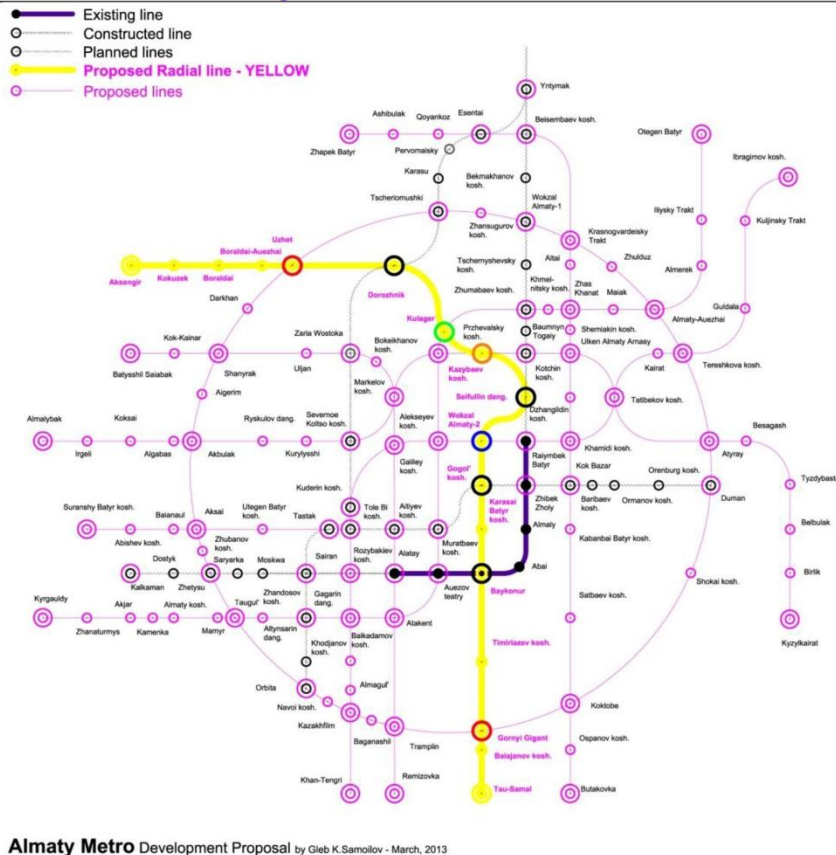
Existing line
Constructed line
Planned lines
Proposed Radial line - YELLOW
Proposed lines

Yntymak
Ashibulak
Qoyankoz
Esentai
Beisembaev kosh.
Otegen Batyr
Zhapek Batyr
Pervomaisky
Ibragimov kosh.
Karasu
Bekmakhanov kosh.
Ilyisky Trakt
Kuljinsky Trakt
Wokzal Almaty-1
Tscheriomushki
Zhansugurov kosh.
Krasnogvardeisky Trakt
Uzhet
Boraldai-Auezhai
Tschernyshevsky kosh.
Altai
Zhulduz
Almerek
Aksengir
Kokuzek
Boraldai
Dorozhnik
Zhumabaev kosh.
Khmelnitsky kosh.
Zhas Khanat
Maiak
Guldala
Darkhan
Kulager
Przhevalsky kosh.
Baumnyn Togaiy
Sheniakin kosh.
Almaty-Auezhai
Zaria Wostoka
Bokeikhanov kosh.
Ulken Almaty Amasy
Kok-Kainar
Kazybaev kosh.
Kotchin kosh.
Kairat
Tereshkova kosh.
Batysshil Saiabak
Shanyrak
Uljan
Markelov kosh.
Seifullin dang.
Aigerim
Dzhangildin kosh.
Tatibekov kosh.
Almalybak
Koksai
Ryskulov dang.
Severnoe Koltso kosh.
Alekseyev kosh.
Wokzal Almaty-2
Besagash
Irgeli
Algabas
Akbulak
Kurylysshi
Khamidi kosh.
Atyray
Galiley kosh.
Raiymbek Batyr
Kok Bazar
Orenburg kosh.
Tyzdybastau
Gogol' kosh.
Kuderin kosh.
Tole Bi kosh.
Aitiyev kosh.
Zhibek Zholy
Beribaev kosh.
Ormanov kosh.
Duman
Suranshy Batyr kosh.
Baianaul
Aksai
Utegen Batyr kosh.
Tastak
Karasai Batyr kosh.
Belbulak
Abishev kosh.
Zhubanov kosh.
Muratbaev kosh.
Almaly
Kabanbai Batyr kosh.
Dostyk
Saryarka
Moskwa
Sairan
Rozybakiev kosh.
Alatay
Abai
Birlik
Kalkaman
Zhetysu
Auezov teatry
Baykonur
Shokai kosh.
Kyrgauldy
Akjar
Almaty kosh.
Taugul'
Zhandosov kosh.
Gagarin dang.
Satbaev kosh.
Zhanaturmys
Kamenka
Mamyr
Altynsarin dang.
Atakent
Kyzylkairat
Khodjanov kosh.
Balkadamov kosh.
Timirlazev kosh.
Almagul'
Orbita
Navoi kosh.
Koktobe
Kazakhfilm
Gornyi Gigant
Baganashil
Tramplin
Ospanov kosh.
Baiajanov kosh.
Khan-Tengri
Remizovka
Tau-Samal
Butakovka

Almaty Metro Development Proposal by Gleb K.Samoilov - March, 2013